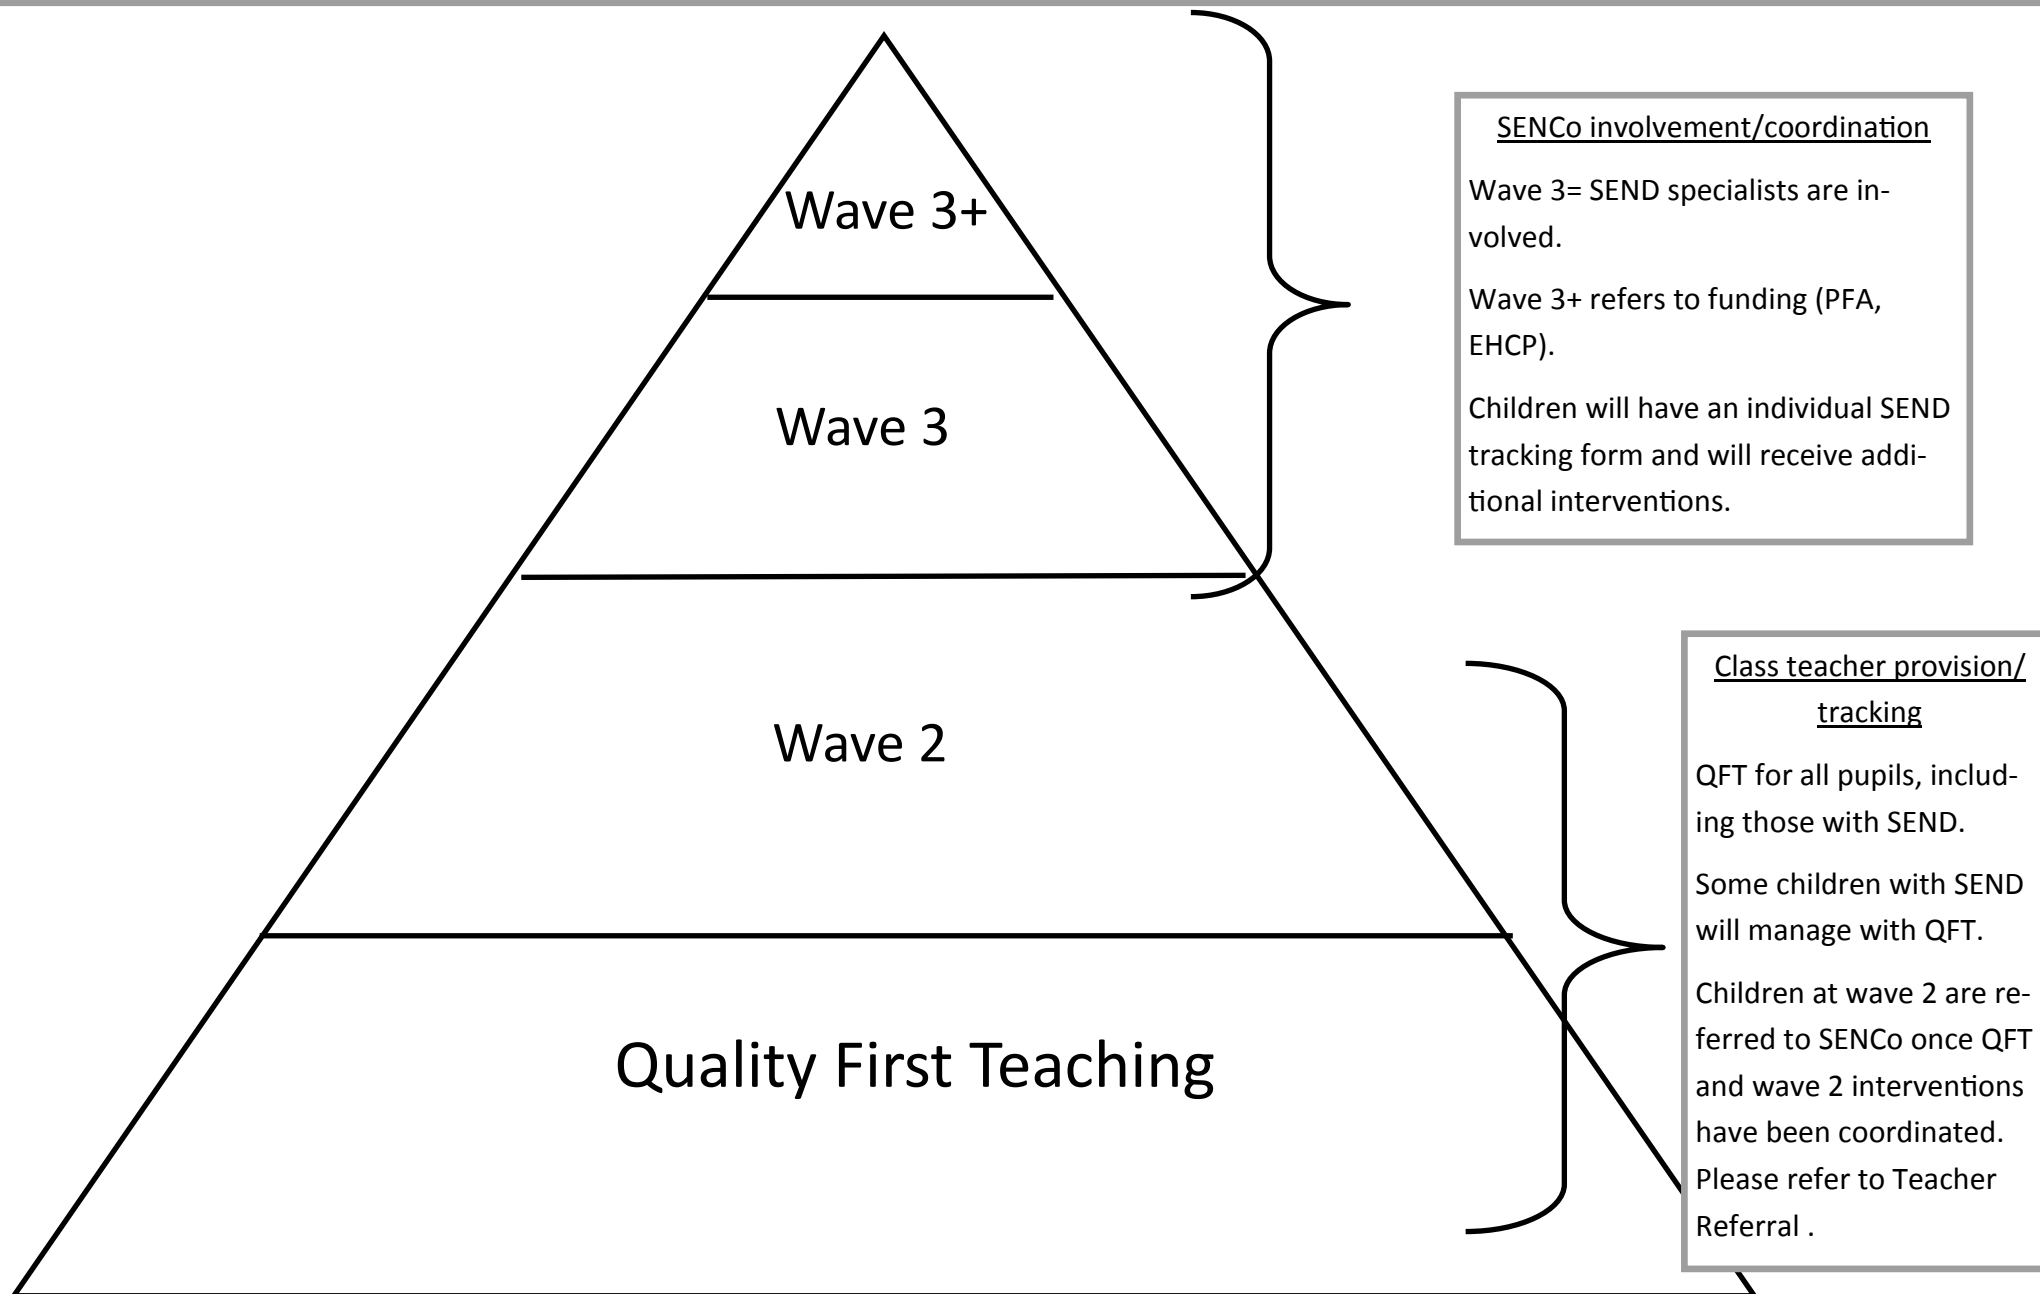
Wave 3+

Wave 3

Wave 2

Quality First Teaching

SENCo involvement/coordination

Wave 3= SEND specialists are involved.

Wave 3+ refers to funding (PFA, EHCP).

Children will have an individual SEND tracking form and will receive additional interventions.

Class teacher provision/ tracking

QFT for all pupils, including those with SEND.

Some children with SEND will manage with QFT.

Children at wave 2 are referred to SENCo once QFT and wave 2 interventions have been coordinated. Please refer to Teacher Referral .